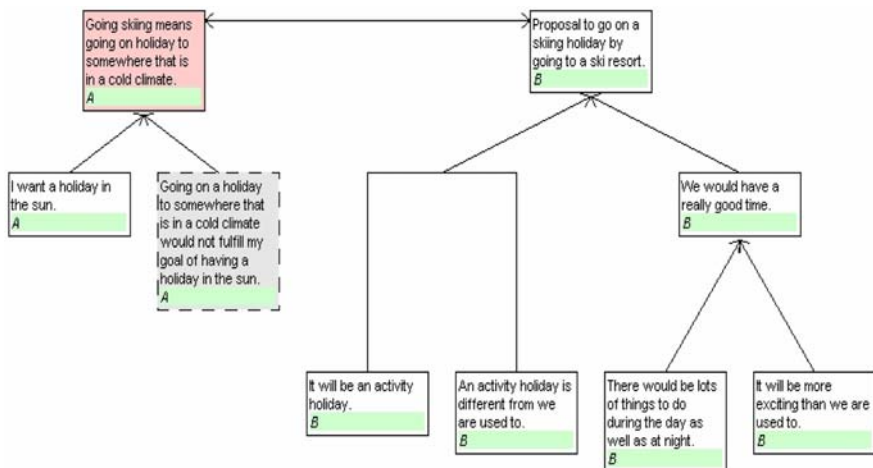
Going skiing means going on holiday to somewhere that is in a cold climate.
A

Proposal to go on a skiing holiday by going to a ski resort.
B

I want a holiday in the sun.
A

Going on a holiday to somewhere that is in a cold climate would not fulfill my goal of having a holiday in the sun.
A

We would have a really good time.
B

It will be an activity holiday.
B

An activity holiday is different from we are used to.
B

There would be lots of things to do during the day as well as at night.
B

It will be more exciting than we are used to.
B